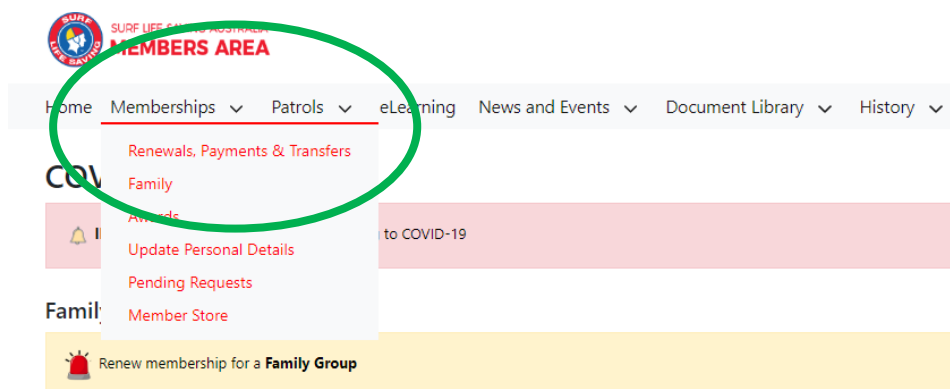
SURF LIFE SAVING

SURF LIFE SAVING AUSTRALIA
MEMBERS AREA

Home Memberships Patrols eLearning News and Events Document Library History

Renewals, Payments & Transfers
Family
Awards
Update Personal Details
Pending Requests
Member Store

COV

I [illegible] to COVID-19

Family

Renew membership for a **Family Group**